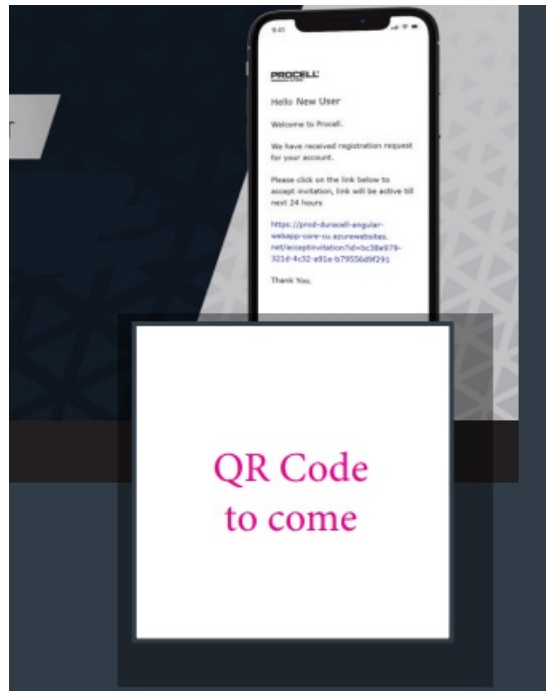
9:41

PROCELL

Hello New User

Welcome to Procell.

We have received registration request for your account.

Please click on the link below to accept invitation, link will be active till next 24 hours

https://prod-duracell-angular-webapp-core-cu.azurewebsites.net/acceptinvitation?id=bc38e979-321d-4c32-a91e-b79556d9f291

Thank You,

QR Code to come